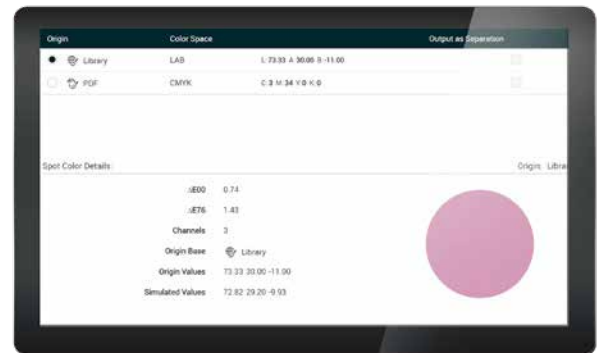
| Origin | Color Space | | Output as Separation |
|---|---|---|---|
| Library | LAB | L 73.33 A 30.00 B -11.00 | |
| PDF | CMYK | C 3 M 34 Y 0 K 0 | |

Spot Color Details

Origin Libra

ΔE00 0.74

ΔE76 1.43

Channels 3

Origin Base Library

Origin Values 73.33 30.00 -11.00

Simulated Values 72.82 29.20 -9.93